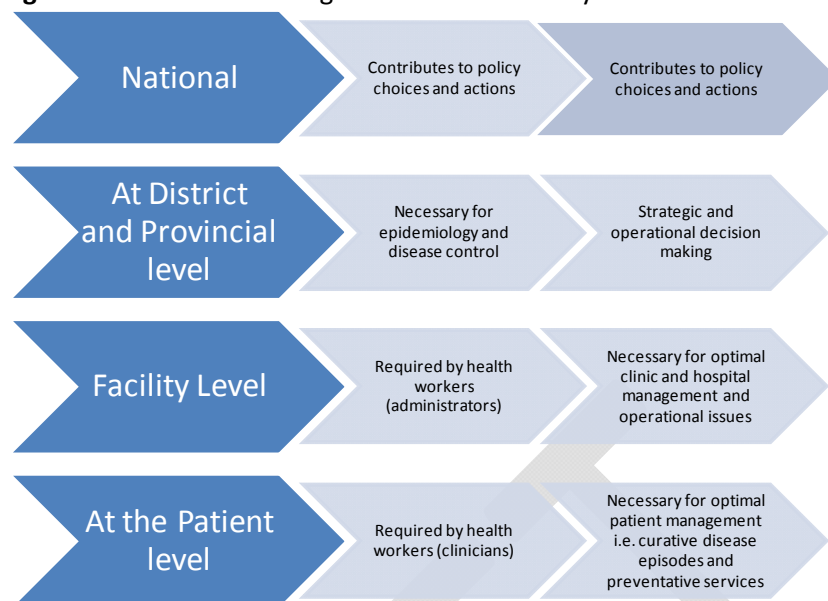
National

Contributes to policy choices and actions

Contributes to policy choices and actions

At District and Provincial level

Necessary for epidemiology and disease control

Strategic and operational decision making

Facility Level

Required by health workers (administrators)

Necessary for optimal clinic and hospital management and operational issues

At the Patient level

Required by health workers (clinicians)

Necessary for optimal patient management i.e. curative disease episodes and preventative services